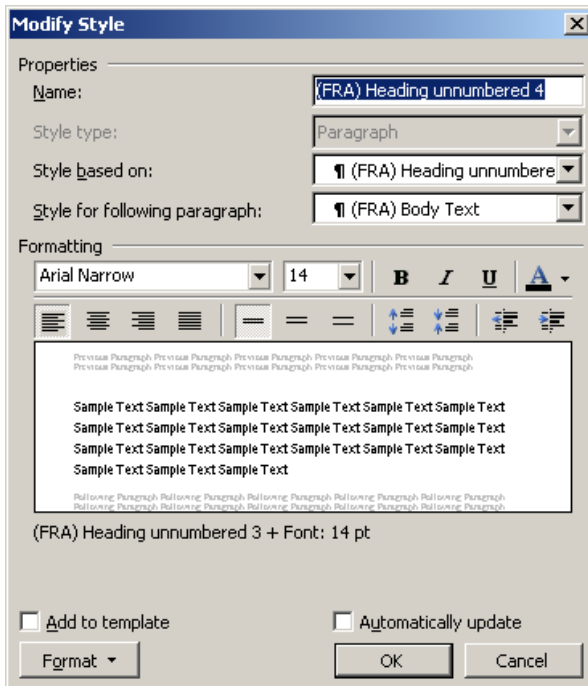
Modify Style

Properties

Name: (FRA) Heading unnumbered 4

Style type: Paragraph

Style based on: ¶ (FRA) Heading unnumbere

Style for following paragraph: ¶ (FRA) Body Text

Formatting

Arial Narrow 14 B I U A

Previous Paragraph Previous Paragraph Previous Paragraph Previous Paragraph Previous Paragraph Previous Paragraph Previous Paragraph Previous Paragraph Previous Paragraph Previous Paragraph Previous Paragraph Previous Paragraph Previous Paragraph Previous Paragraph

Sample Text Sample Text Sample Text Sample Text Sample Text Sample Text Sample Text Sample Text Sample Text Sample Text Sample Text Sample Text Sample Text Sample Text Sample Text Sample Text Sample Text Sample Text Sample Text Sample Text Sample Text

Following Paragraph Following Paragraph Following Paragraph Following Paragraph Following Paragraph Following Paragraph Following Paragraph Following Paragraph Following Paragraph Following Paragraph Following Paragraph Following Paragraph

(FRA) Heading unnumbered 3 + Font: 14 pt

Add to template

Automatically update

Format

OK

Cancel